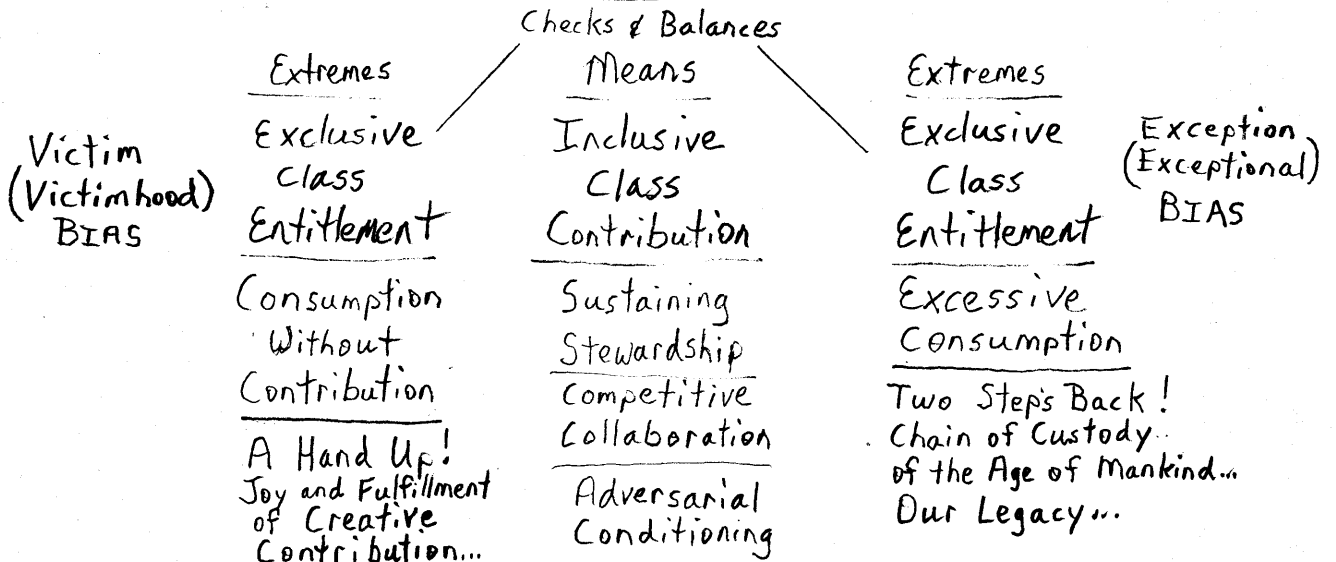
Checks & Balances

Victim (Victimhood) BIAS

Extremes

Exclusive Class

Entitlement

Consumption Without Contribution

A Hand Up! Joy and Fulfillment of Creative Contribution...

Means

Inclusive Class

Contribution

Sustaining Stewardship

Competitive Collaboration

Adversarial Conditioning

Extremes

Exclusive Class

Entitlement

Excessive Consumption

Two Steps Back! Chain of Custody of the Age of Mankind... Our Legacy...

Exception (Exceptional) BIAS